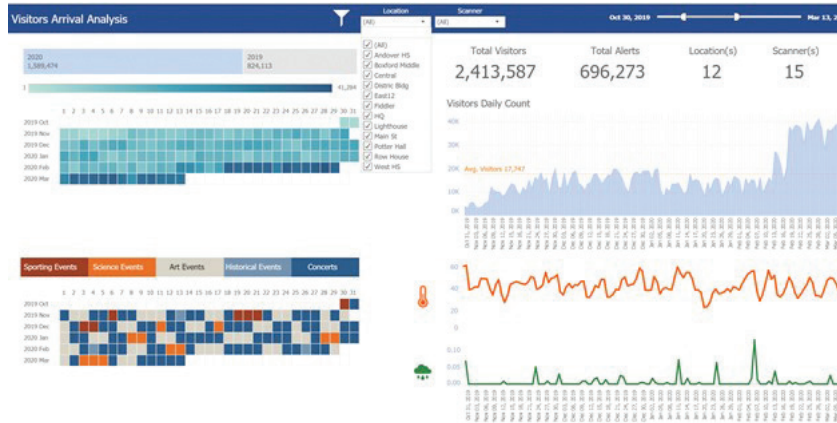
Visitors Arrival Analysis

Location
(All)

Scanner
(All)

Oct 30, 2019

Mar 13, 2

(All)
Andover HS
Boxford Middle
Central
Distric Bldg
East12
Fiddler
HQ
Lighthouse
Main St
Potter Hall
Row House
West HS

2020
1,589,474

2019
824,113

1

41,284

1 2 3 4 5 6 7 8 9 10 11 12 13 14 15 16 17 18 19 20 21 22 23 24 25 26 27 28 29 30 31

2019 Oct
2019 Nov
2019 Dec
2020 Jan
2020 Feb
2020 Mar

| Total Visitors | Total Alerts | Location(s) | Scanner(s) |
|---|---|---|---|
| 2,413,587 | 696,273 | 12 | 15 |

Visitors Daily Count

40K
30K
20K
10K
0K

Avg. Visitors 17,747

| Sporting Events | Science Events | Art Events | Historical Events | Concerts |
|---|---|---|---|---|

1 2 3 4 5 6 7 8 9 10 11 12 13 14 15 16 17 18 19 20 21 22 23 24 25 26 27 28 29 30 31

2019 Oct
2019 Nov
2019 Dec
2020 Jan
2020 Feb
2020 Mar

60
40
20
0

0.10
0.05
0.00